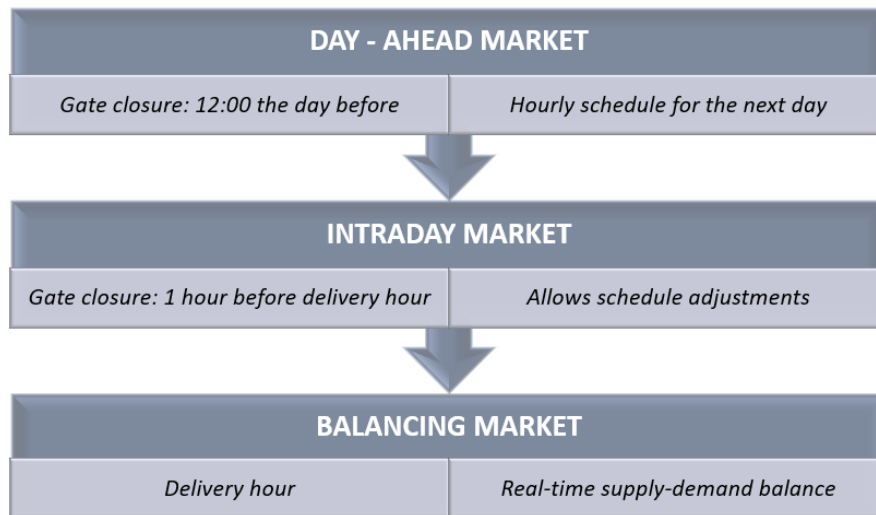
DAY - AHEAD MARKET

Gate closure: 12:00 the day before

Hourly schedule for the next day

INTRADAY MARKET

Gate closure: 1 hour before delivery hour

Allows schedule adjustments

BALANCING MARKET

Delivery hour

Real-time supply-demand balance